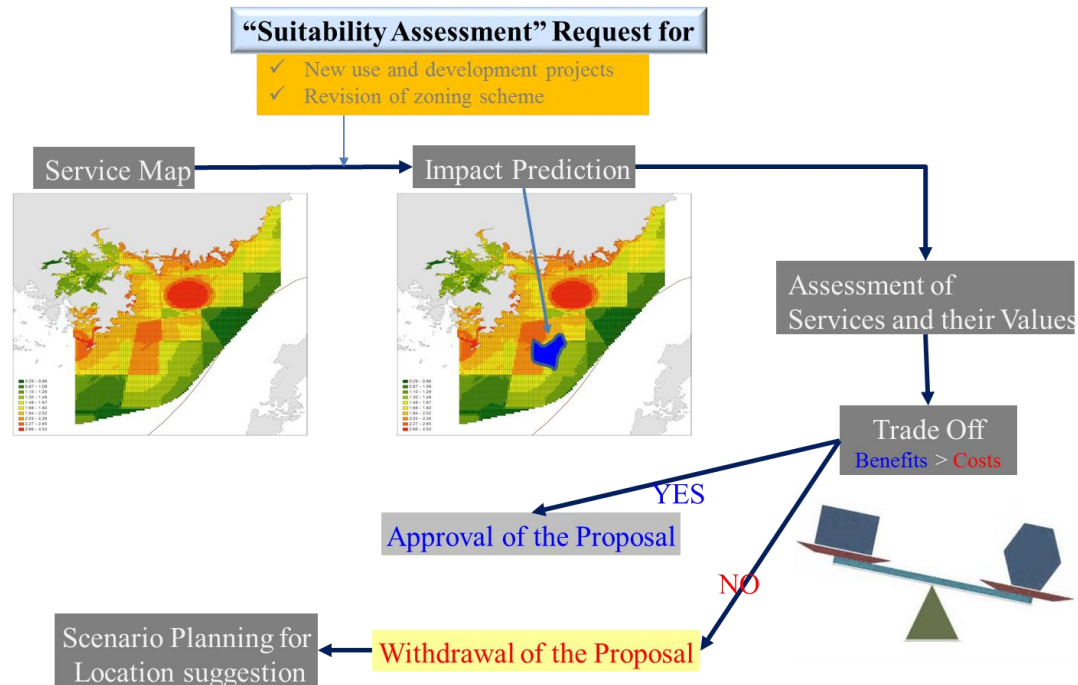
"Suitability Assessment" Request for

✓ New use and development projects
✓ Revision of zoning scheme

Service Map

Impact Prediction

Assessment of Services and their Values

Trade Off
Benefits > Costs

YES

Approval of the Proposal

NO

Scenario Planning for Location suggestion

Withdrawal of the Proposal